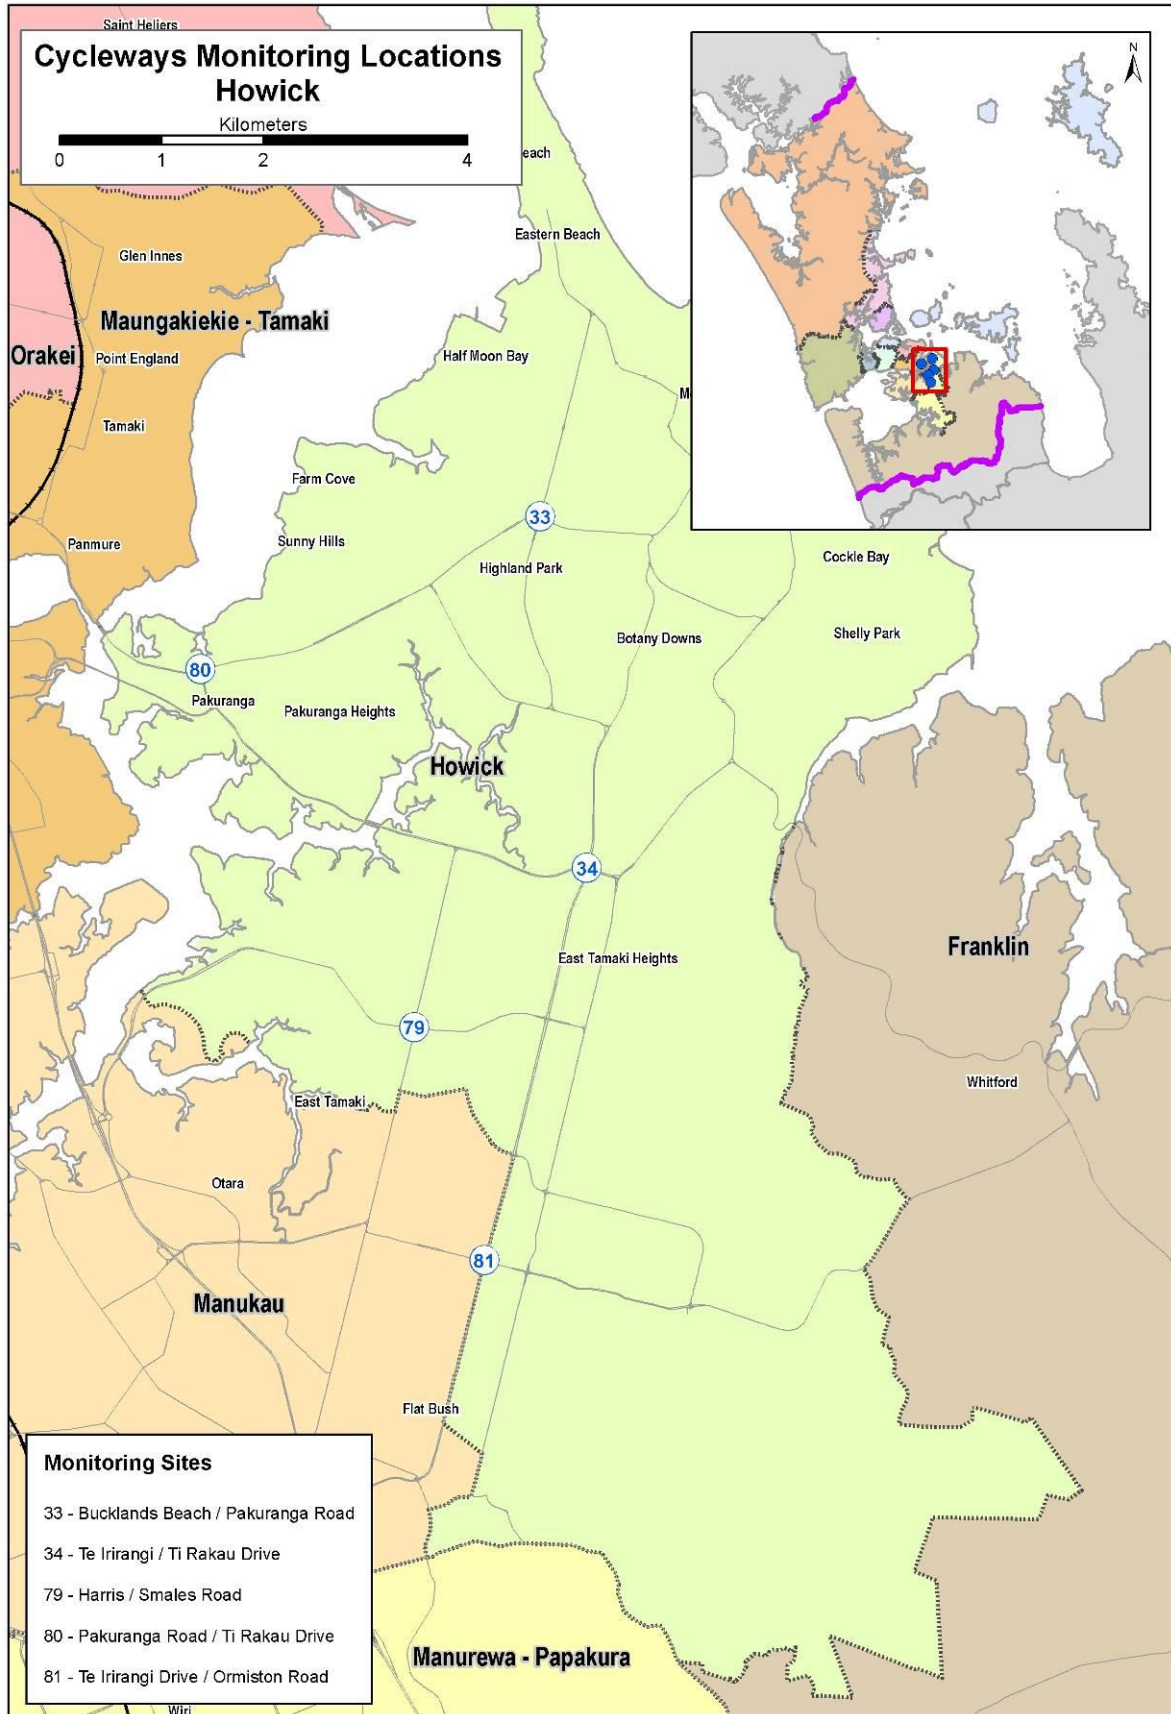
Saint Heliers

Cycleways Monitoring Locations
Howick

Kilometers
0 1 2 4

each

Eastern Beach

Glen Innes

Maungakiekie - Tamaki

Orakei

Point England

Half Moon Bay

M

Tamaki

Farm Cove

33

Sunny Hills

Panmure

Highland Park

Cockle Bay

Botany Downs

Shelly Park

80

Pakuranga

Pakuranga Heights

Howick

34

East Tamaki Heights

Franklin

79

Whitford

East Tamaki

Otara

81

Manukau

Flat Bush

Monitoring Sites

33 - Bucklands Beach / Pakuranga Road

34 - Te Irirangi / Ti Rakau Drive

79 - Harris / Smales Road

80 - Pakuranga Road / Ti Rakau Drive

81 - Te Irirangi Drive / Ormiston Road

Manurewa - Papakura

Wiri

N